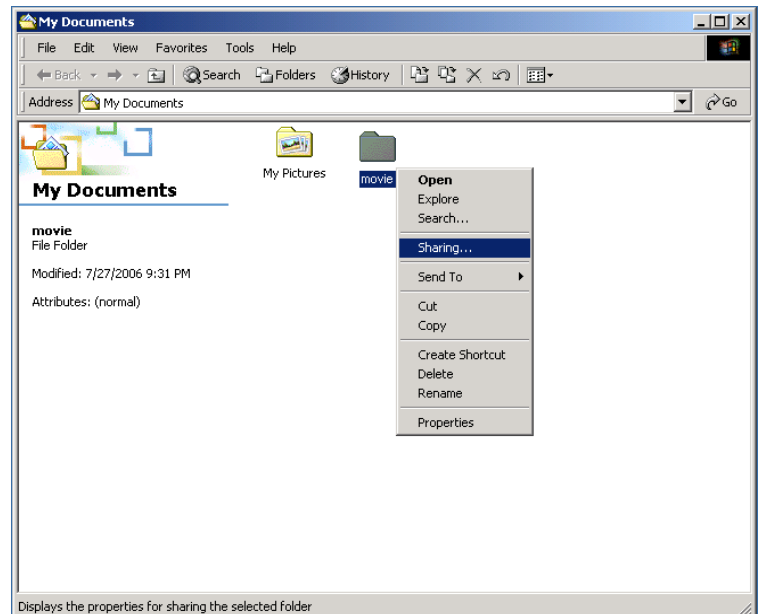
My Documents

File Edit View Favorites Tools Help

Back Search Folders History

Address My Documents

Go

My Documents

movie
File Folder

Modified: 7/27/2006 9:31 PM

Attributes: (normal)

My Pictures

movie

Open
Explore
Search...
Sharing...
Send To
Cut
Copy
Create Shortcut
Delete
Rename
Properties

Displays the properties for sharing the selected folder